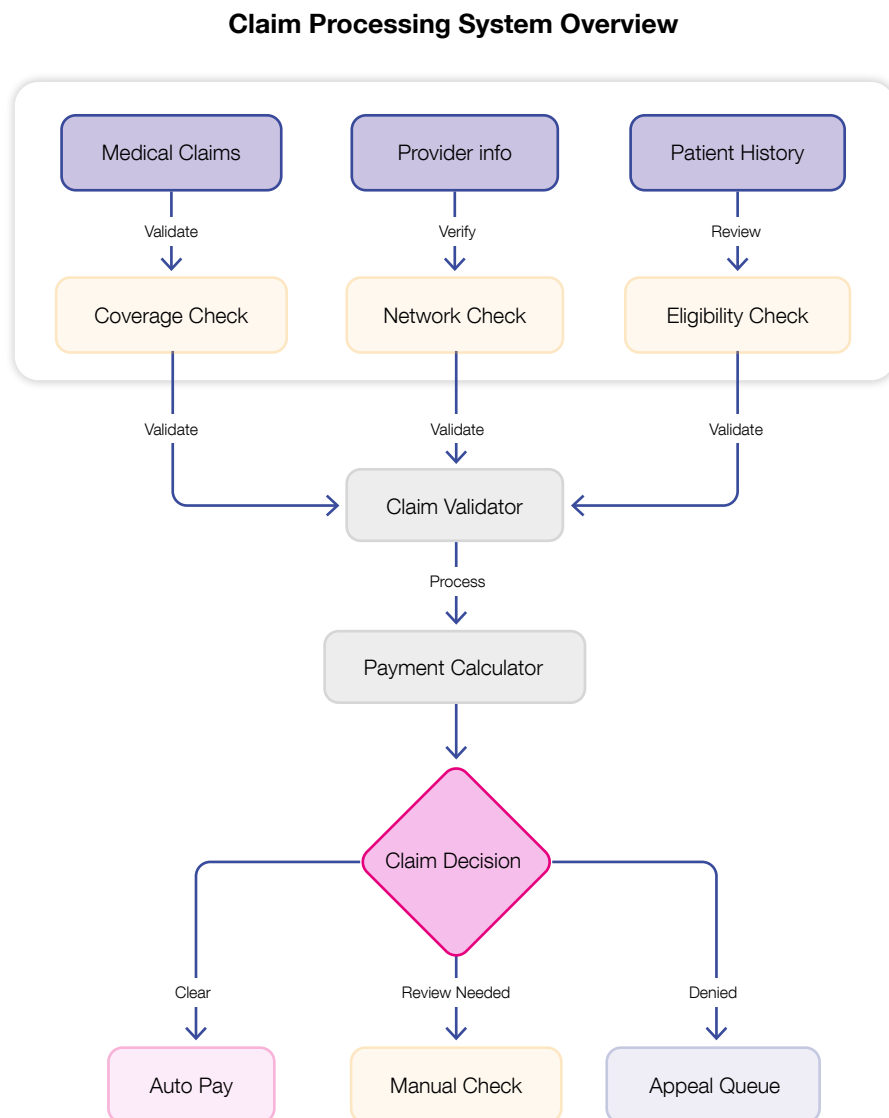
Claim Processing System Overview

Medical Claims
Provider info
Patient History

Validate
Verify
Review

Coverage Check
Network Check
Eligibility Check

Validate
Validate
Validate

Claim Validator

Process

Payment Calculator

Claim Decision

Clear
Review Needed
Denied

Auto Pay
Manual Check
Appeal Queue